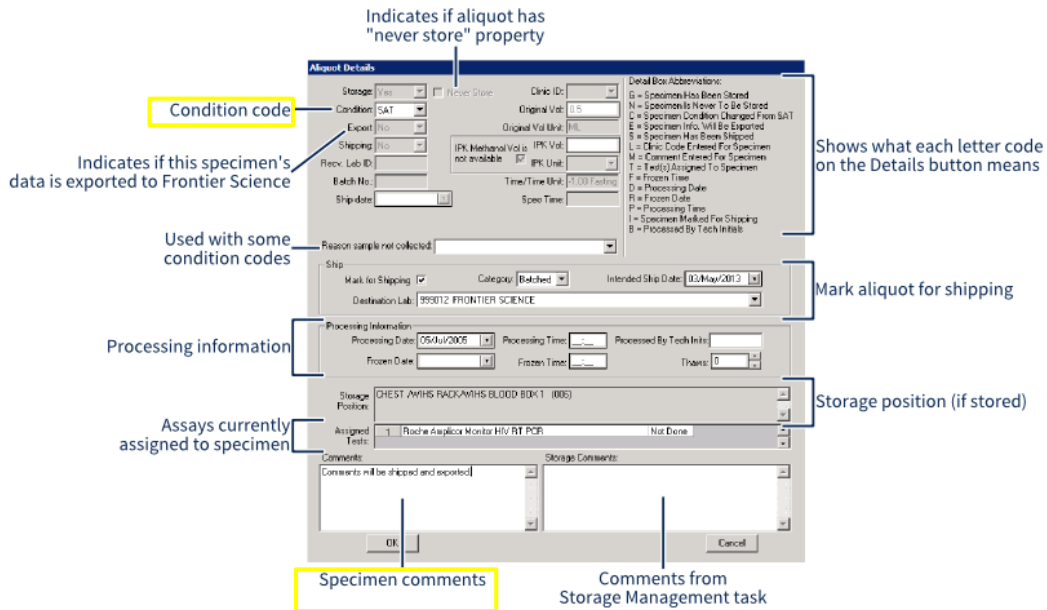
Indicates if aliquot has "never store" property

Aliquot Details

Condition code

Indicates if this specimen's data is exported to Frontier Science

Used with some condition codes

Storage: Yes
Never Store
Clinic ID:
Condition: SAT
Original Vol: 0.5
Export: No
Original Vol Unit: ML
Shipping: No
IPK Methanol Vol is not available
IPK Vol:
Recv. Lab ID:
IPK Unit:
Batch No.:
Time/Time Unit: <1.00 Fasting
Ship date:
Spec Time:

Detail Box Abbreviations:
G = Specimen Has Been Stored
N = Specimen Is Never To Be Stored
C = Specimen Condition Changed From SAT
E = Specimen Info. Will Be Exported
S = Specimen Has Been Shipped
L = Clinic Code Entered For Specimen
M = Comment Entered For Specimen
T = Test(s) Assigned To Specimen
F = Frozen Time
D = Processing Date
R = Frozen Date
P = Processing Time
I = Specimen Marked For Shipping
B = Processed By Tech Initials

Shows what each letter code on the Details button means

Reason sample not collected:

Ship
Mark for Shipping
Category: Batched
Intended Ship Date: 03/May/2013
Destination Lab: 999012 FRONTIER SCIENCE

Mark aliquot for shipping

Processing information

Processing Information
Processing Date: 05/Jul/2005
Processing Time: __:__
Processed By Tech Inits:
Frozen Date:
Frozen Time: __:__
Thaws: 0

Storage Position: CHEST /WIHS RACK/WIHS BLOOD BOX 1 (005)

Storage position (if stored)

Assays currently assigned to specimen

Assigned Tests: 1 Roche Amplicor Monitor HIV RT PCR Not Done

Comments:
Comments will be shipped and exported
Storage Comments:

OK
Cancel

Specimen comments

Comments from Storage Management task